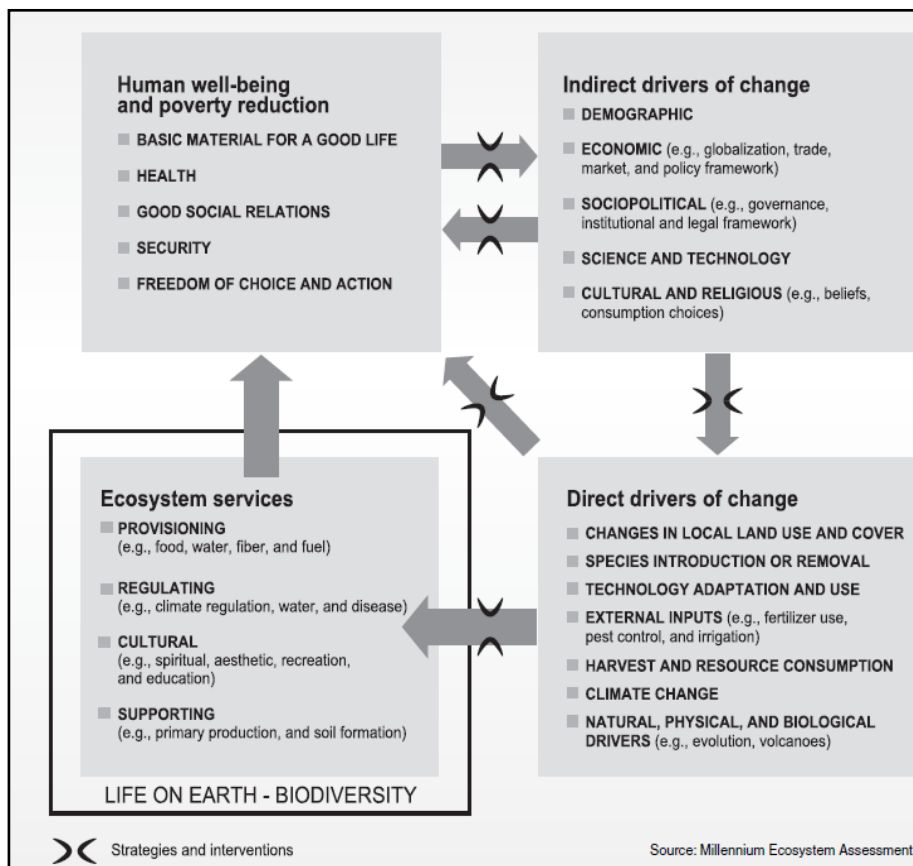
Human well-being and poverty reduction

BASIC MATERIAL FOR A GOOD LIFE

HEALTH

GOOD SOCIAL RELATIONS

SECURITY

FREEDOM OF CHOICE AND ACTION

Indirect drivers of change

DEMOGRAPHIC

ECONOMIC (e.g., globalization, trade, market, and policy framework)

SOCIOPOLITICAL (e.g., governance, institutional and legal framework)

SCIENCE AND TECHNOLOGY

CULTURAL AND RELIGIOUS (e.g., beliefs, consumption choices)

Ecosystem services

PROVISIONING (e.g., food, water, fiber, and fuel)

REGULATING (e.g., climate regulation, water, and disease)

CULTURAL (e.g., spiritual, aesthetic, recreation, and education)

SUPPORTING (e.g., primary production, and soil formation)

LIFE ON EARTH - BIODIVERSITY

Direct drivers of change

CHANGES IN LOCAL LAND USE AND COVER

SPECIES INTRODUCTION OR REMOVAL

TECHNOLOGY ADAPTATION AND USE

EXTERNAL INPUTS (e.g., fertilizer use, pest control, and irrigation)

HARVEST AND RESOURCE CONSUMPTION

CLIMATE CHANGE

NATURAL, PHYSICAL, AND BIOLOGICAL DRIVERS (e.g., evolution, volcanoes)

Strategies and interventions

Source: Millennium Ecosystem Assessment